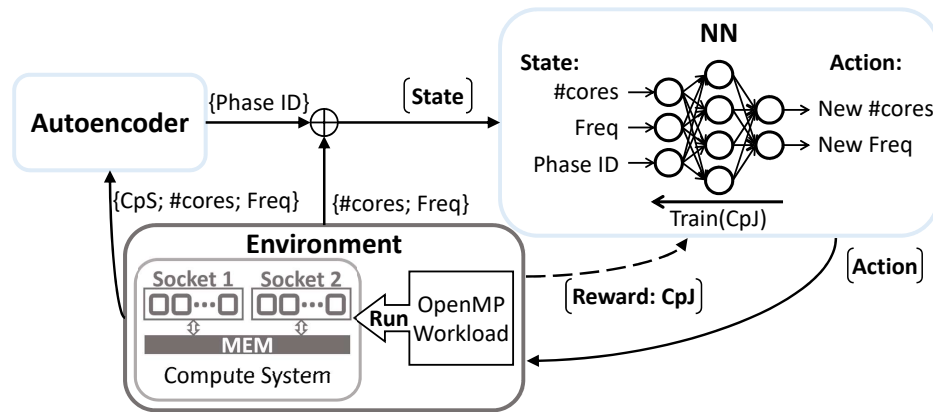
NN

State:

#cores

Freq

Phase ID

Action:

New #cores

New Freq

Train(CpJ)

Autoencoder

{Phase ID}

State

{CpS; #cores; Freq}

{#cores; Freq}

Environment

Socket 1

Socket 2

MEM

Compute System

Run

OpenMP Workload

Reward: CpJ

Action